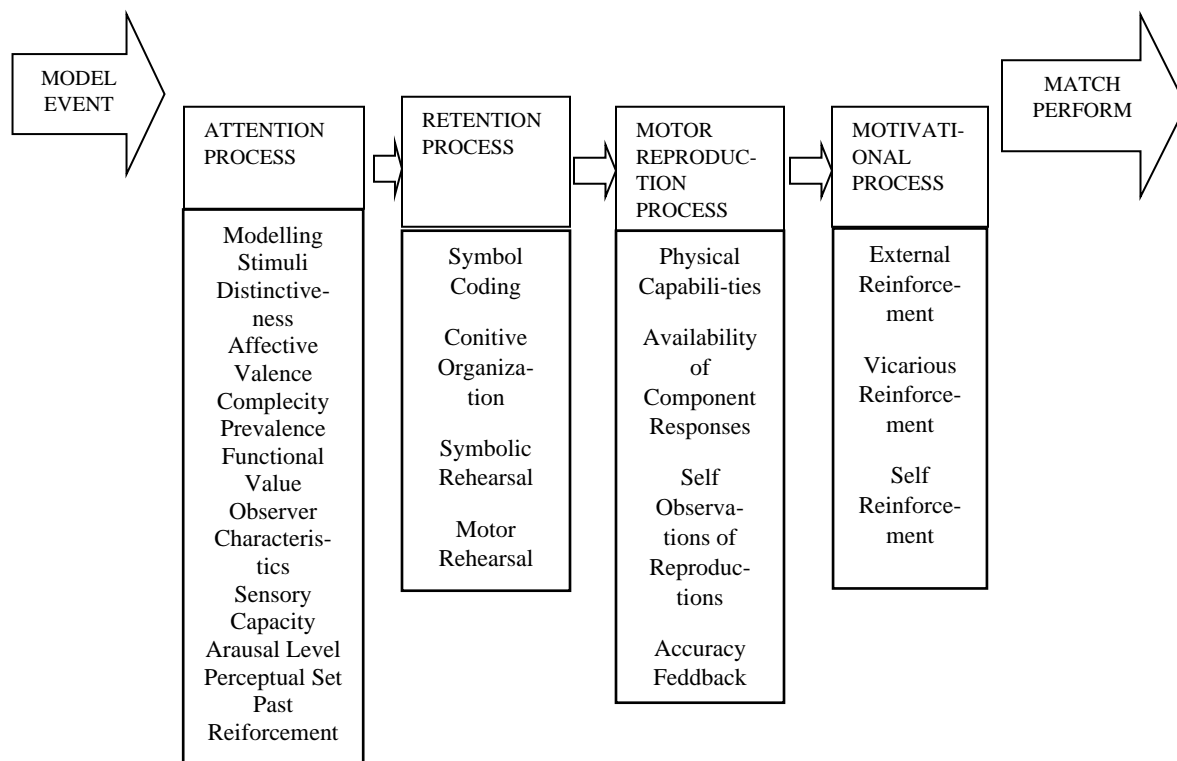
MODEL EVENT

ATTENTION PROCESS

Modelling Stimuli
Distinctiveness
Affective Valence
Complecity
Prevalence
Functional Value
Observer Characteristics
Sensory Capacity
Arausal Level
Perceptual Set
Past Reiforcement

RETENTION PROCESS

Symbol Coding

Conitive Organization

Symbolic Rehearsal

Motor Rehearsal

MOTOR REPRODUCTION PROCESS

Physical Capabili-ties

Availability of Component Responses

Self Observations of Reproductions

Accuracy Feddback

MOTIVATIONAL PROCESS

External Reinforcement

Vicarious Reinforcement

Self Reinforcement

MATCH PERFORM